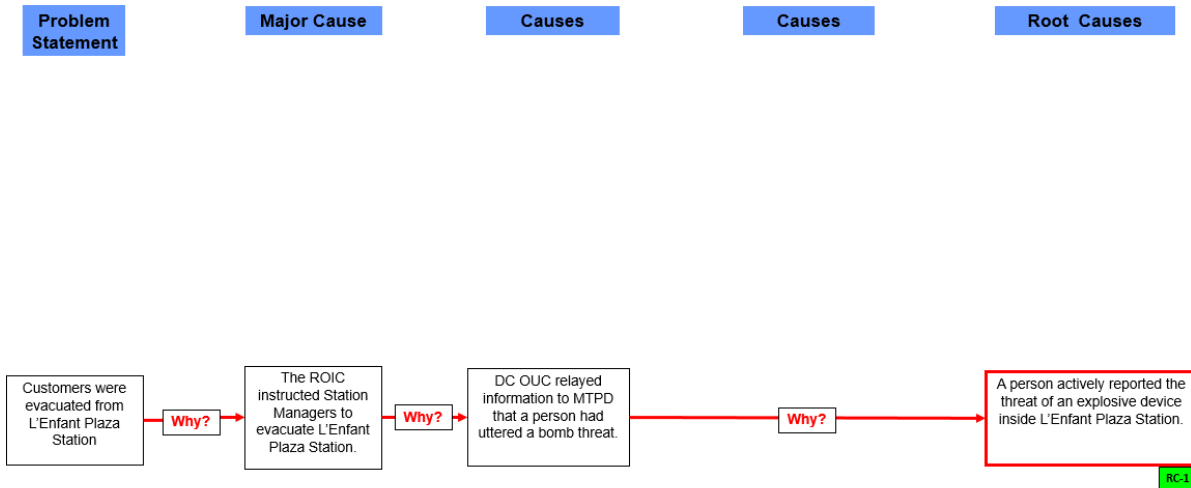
Problem Statement

Major Cause

Causes

Causes

Root Causes

Customers were evacuated from L'Enfant Plaza Station

Why?

The ROIC instructed Station Managers to evacuate L'Enfant Plaza Station.

Why?

DC OUC relayed information to MTPD that a person had uttered a bomb threat.

Why?

A person actively reported the threat of an explosive device inside L'Enfant Plaza Station.

RC-1